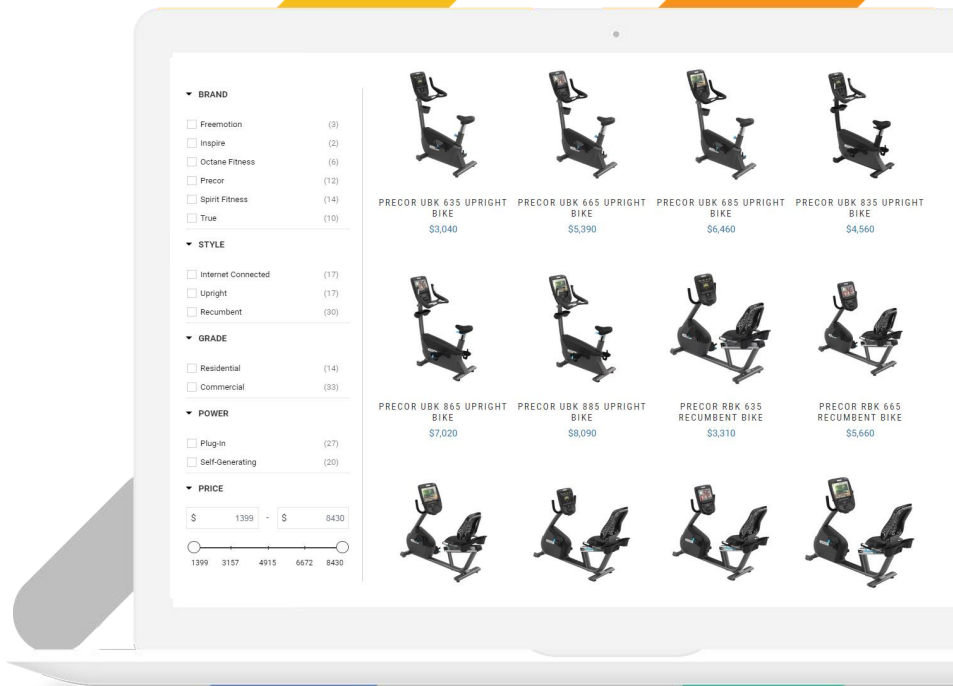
BRAND

Freemotion (3)
Inspire (2)
Octane Fitness (6)
Precor (12)
Spirit Fitness (14)
True (10)

STYLE

Internet Connected (17)
Upright (17)
Recumbent (30)

GRADE

Residential (14)
Commercial (33)

POWER

Plug-In (27)
Self-Generating (20)

PRICE

$ 1399 - $ 8430

1399 3157 4915 6672 8430

PRECOR UBK 635 UPRIGHT BIKE
$3,040

PRECOR UBK 665 UPRIGHT BIKE
$5,390

PRECOR UBK 685 UPRIGHT BIKE
$6,460

PRECOR UBK 835 UPRIGHT BIKE
$4,560

PRECOR UBK 865 UPRIGHT BIKE
$7,020

PRECOR UBK 885 UPRIGHT BIKE
$8,090

PRECOR RBK 635 RECUMBENT BIKE
$3,310

PRECOR RBK 665 RECUMBENT BIKE
$5,660